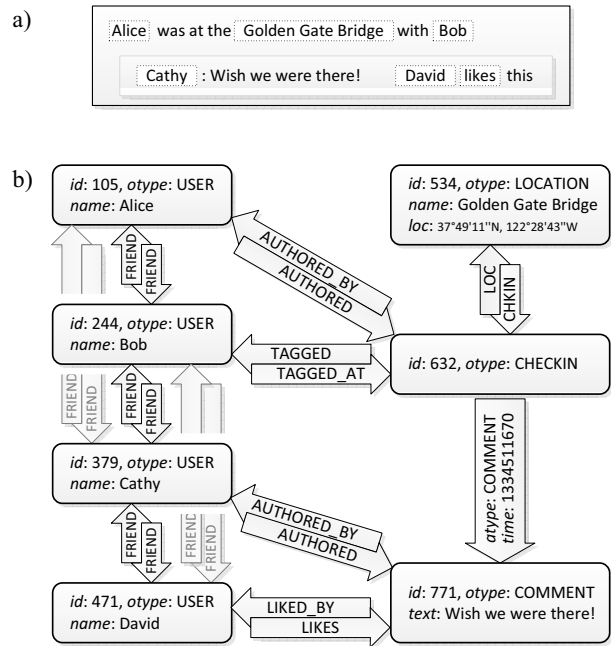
a)

Alice was at the Golden Gate Bridge with Bob

Cathy : Wish we were there! David likes this

b)

*id*: 105, *otype*: USER
*name*: Alice

*id*: 534, *otype*: LOCATION
*name*: Golden Gate Bridge
*loc*: 37°49'11''N, 122°28'43''W

AUTHORED_BY
AUTHORED

FRIEND
FRIEND

LOC
CHKIN

*id*: 244, *otype*: USER
*name*: Bob

TAGGED
TAGGED_AT

*id*: 632, *otype*: CHECKIN

FRIEND
FRIEND

FRIEND
FRIEND

*atype*: COMMENT
*time*: 1334511670

*id*: 379, *otype*: USER
*name*: Cathy

AUTHORED_BY
AUTHORED

FRIEND
FRIEND

FRIEND
FRIEND

*id*: 471, *otype*: USER
*name*: David

LIKED_BY
LIKES

*id*: 771, *otype*: COMMENT
*text*: Wish we were there!